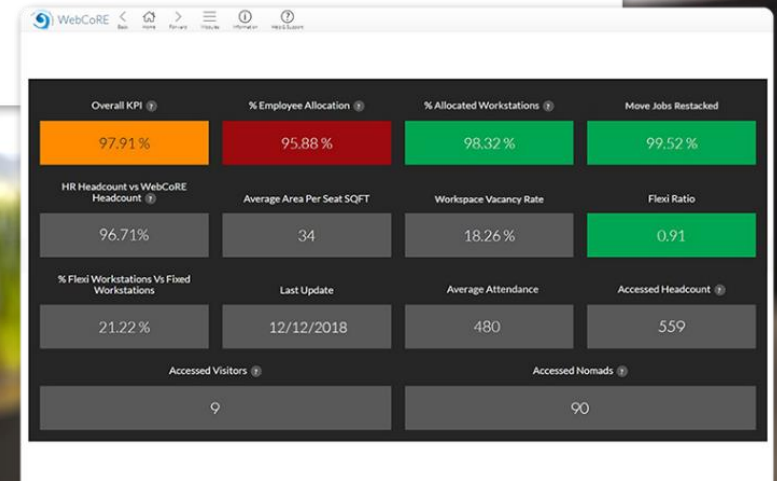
WebCoRE Back Home Forward Modules Information Help & Support

Overall KPI ?
97.91 %

% Employee Allocation ?
95.88 %

% Allocated Workstations ?
98.32 %

Move Jobs Restacked
99.52 %

HR Headcount vs WebCoRE Headcount ?
96.71%

Average Area Per Seat SQFT
34

Workspace Vacancy Rate
18.26 %

Flexi Ratio
0.91

% Flexi Workstations Vs Fixed Workstations
21.22 %

Last Update
12/12/2018

Average Attendance
480

Accessed Headcount ?
559

Accessed Visitors ?
9

Accessed Nomads ?
90